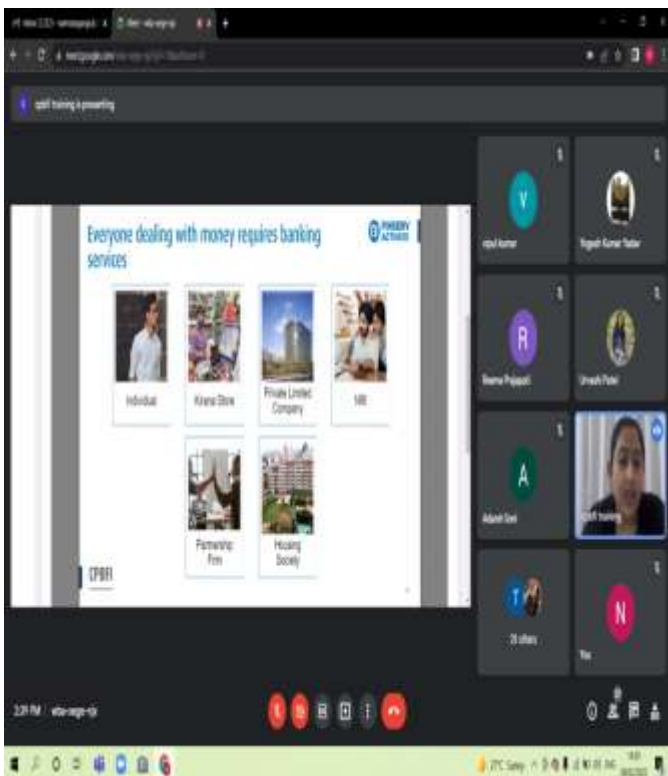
Everyone dealing with money requires banking services

Individual

Kirana Store

Private Limited Company

NRI

Partnership Firm

Housing Society

CPBFI

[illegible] is presenting

V

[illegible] Kumar

Yogesh Kumar Yadav

R

Reema Prajapati

Urvashi Patel

A

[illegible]

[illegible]

T

25 others

N

You

2:29 PM

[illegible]

27°C Sunny